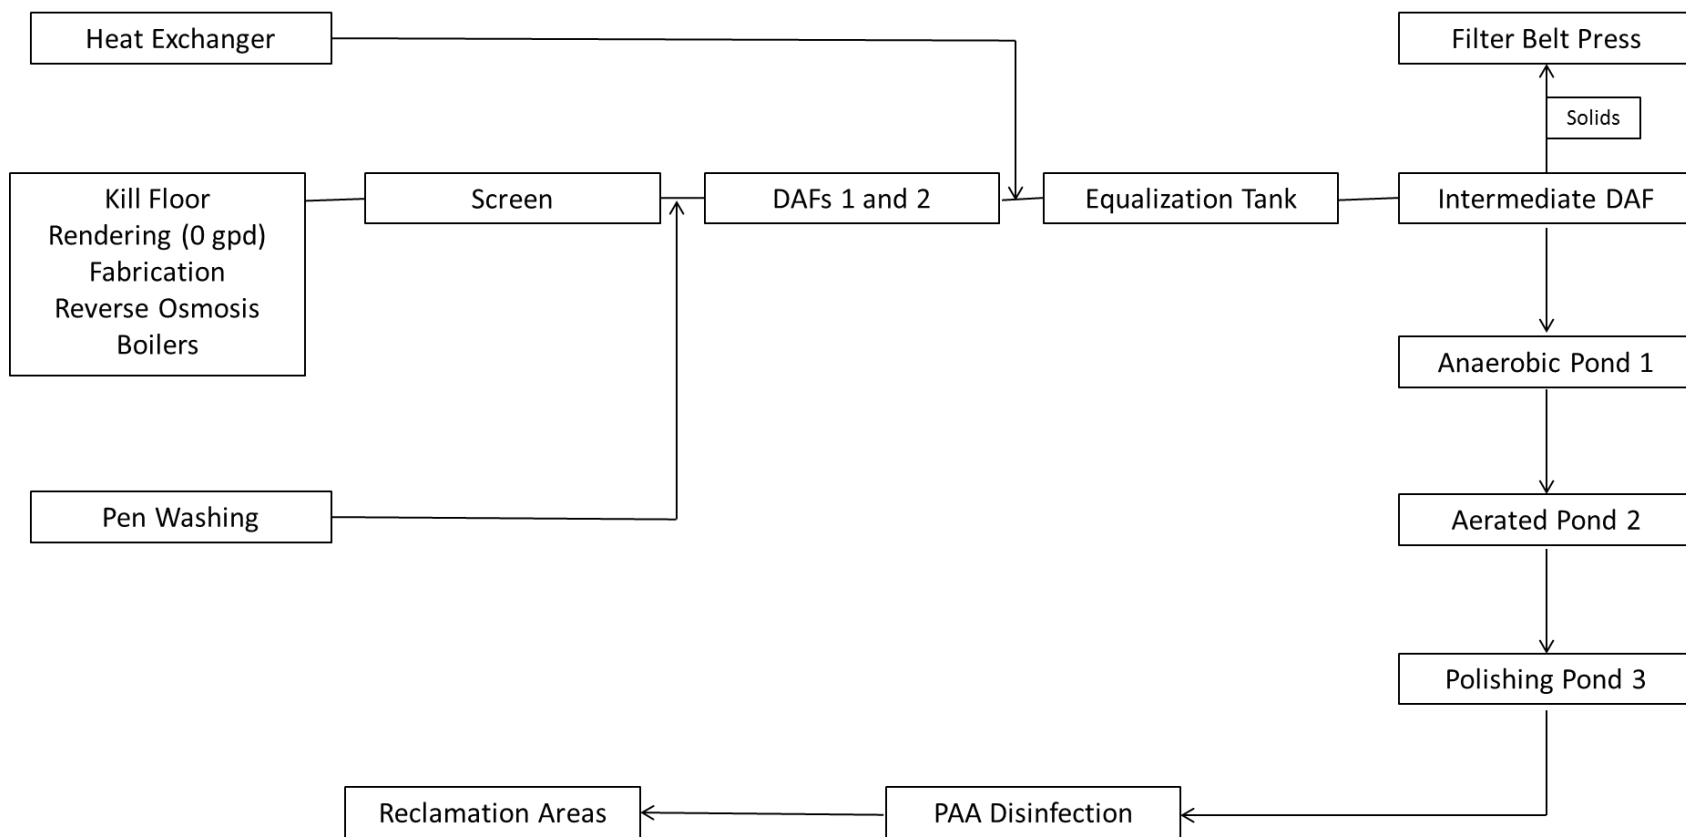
Heat Exchanger

Filter Belt Press

Solids

Kill Floor
Rendering (0 gpd)
Fabrication
Reverse Osmosis
Boilers

Screen

DAFs 1 and 2

Equalization Tank

Intermediate DAF

Anaerobic Pond 1

Pen Washing

Aerated Pond 2

Polishing Pond 3

Reclamation Areas

PAA Disinfection